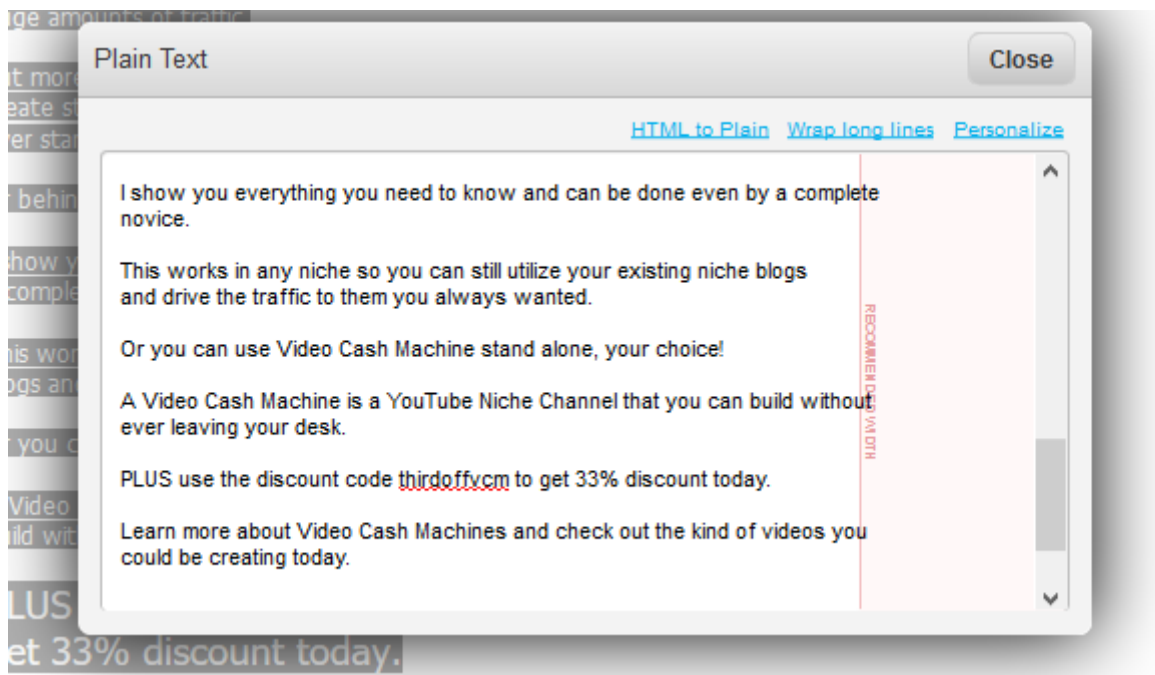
ge amounts of traffic

t more
eate s
er sta

behin

show y
comple

is wor
ogs an

you c

Video
ild wit

LUS
et 33% discount today.

Plain Text

Close

HTML to Plain Wrap long lines Personalize

I show you everything you need to know and can be done even by a complete novice.

This works in any niche so you can still utilize your existing niche blogs and drive the traffic to them you always wanted.

Or you can use Video Cash Machine stand alone, your choice!

A Video Cash Machine is a YouTube Niche Channel that you can build without ever leaving your desk.

PLUS use the discount code thirdoffvcm to get 33% discount today.

Learn more about Video Cash Machines and check out the kind of videos you could be creating today.

RECOMMENDED WIDTH